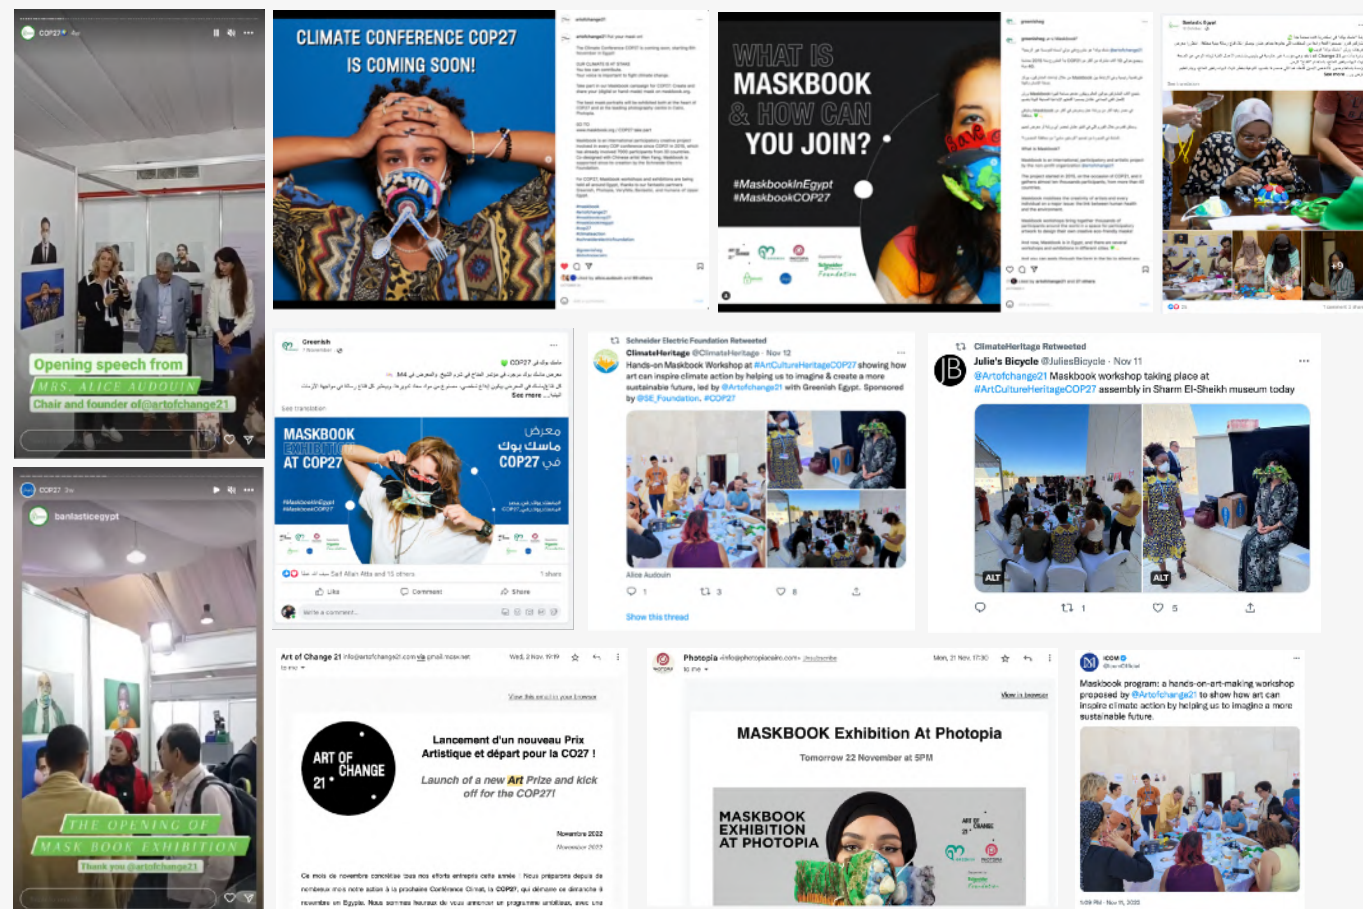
COP27 4w

Opening speech from
MRS. ALICE AUDOUIN
Chair and founder of@artofchange21

CLIMATE CONFERENCE COP27
IS COMING SOON!

WHAT IS
MASKBOOK
& HOW CAN
YOU JOIN?

#MaskbookInEgypt
#MaskbookCOP27

COP27 3w
banlasticegypt

THE OPENING OF
MASK BOOK EXHIBITION
Thank you @artofchange21

Greenish

MASKBOOK
EXHIBITION
AT COP27

معرض
ماسك بوك
في COP27

Like Comment Share

Schneider Electric Foundation Retweeted
ClimateHeritage @ClimateHeritage · Nov 12
Hands-on Maskbook Workshop at #ArtCultureHeritageCOP27 showing how art can inspire climate action by helping us to imagine & create a more sustainable future, led by @Artofchange21 with Greenish Egypt. Sponsored by @SE_Foundation. #COP27

Alice Audouin
1 3 8
Show this thread

ClimateHeritage Retweeted
Julie's Bicycle @JuliesBicycle · Nov 11
@Artofchange21 Maskbook workshop taking place at #ArtCultureHeritageCOP27 assembly in Sharm El-Sheikh museum today
ALT ALT
1 5

Art of Change 21
Wed, 2 Nov. 19:19

ART OF CHANGE 21

Lancement d'un nouveau Prix Artistique et départ pour la CO27 !
Launch of a new Art Prize and kick off for the COP27!

Novembre 2022

Photopia
Mon, 21 Nov. 17:30

MASKBOOK Exhibition At Photopia
Tomorrow 22 November at 5PM

MASKBOOK
EXHIBITION
AT PHOTOPIA

Maskbook program: a hands-on-art-making workshop proposed by @Artofchange21 to show how art can inspire climate action by helping us to imagine a more sustainable future.